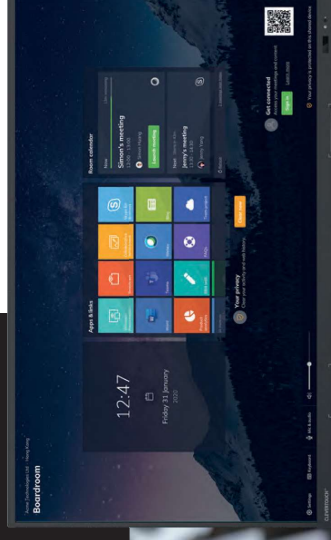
Boardroom

12:47

Friday 31 January 2020

Apps & links

Your privacy
Clear your activity at end of session

Clear now

Room calendar

Now

Simon's meeting

Next

Jenny's meeting

Get connected

Sign in

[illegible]